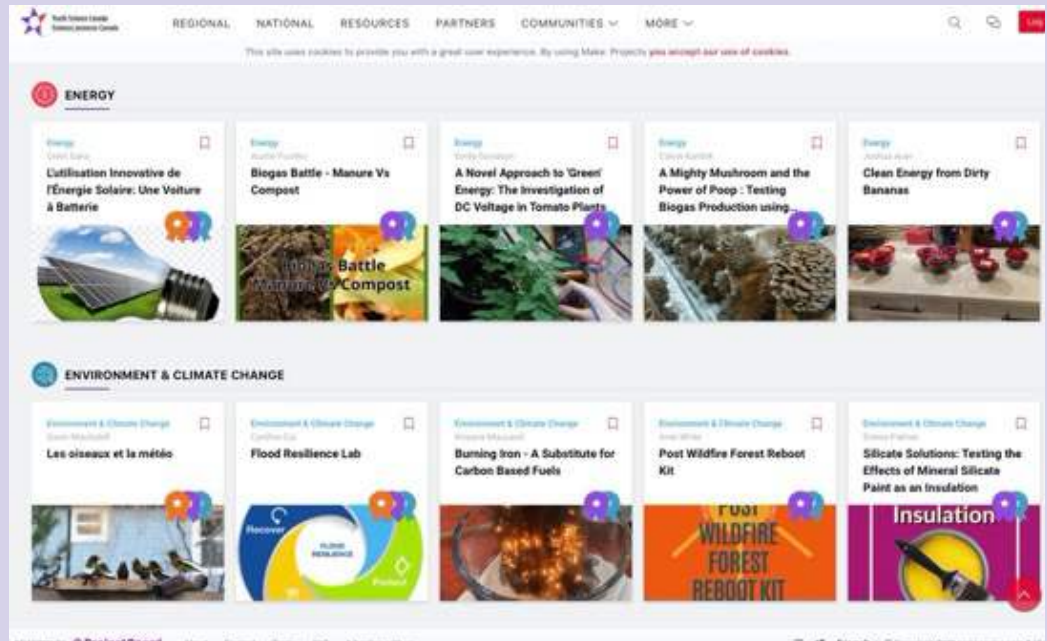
Youth Science Canada
Sciences jeunesse Canada

REGIONAL NATIONAL RESOURCES PARTNERS COMMUNITIES MORE

Log

This site uses cookies to provide you with a great user experience. By using Make. Projects you accept our use of cookies.

ENERGY

Energy
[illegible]
L'utilisation Innovative de l'Énergie Solaire: Une Voiture à Batterie

Energy
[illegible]
Biogas Battle - Manure Vs Compost

Biogas Battle Manure Vs Compost

Energy
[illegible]
A Novel Approach to 'Green' Energy: The Investigation of DC Voltage in Tomato Plants

Energy
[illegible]
A Mighty Mushroom and the Power of Poop : Testing Biogas Production using...

Energy
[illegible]
Clean Energy from Dirty Bananas

ENVIRONMENT & CLIMATE CHANGE

Environment & Climate Change
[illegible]
Les oiseaux et la météo

Environment & Climate Change
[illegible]
Flood Resilience Lab

Recover
FLOOD RESILIENCE
Protect

Environment & Climate Change
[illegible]
Burning Iron - A Substitute for Carbon Based Fuels

Environment & Climate Change
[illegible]
Post Wildfire Forest Reboot Kit

POST WILDFIRE FOREST REBOOT KIT

Environment & Climate Change
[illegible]
Silicate Solutions: Testing the Effects of Mineral Silicate Paint as an Insulation

Insulation

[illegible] ProjectBoard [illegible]